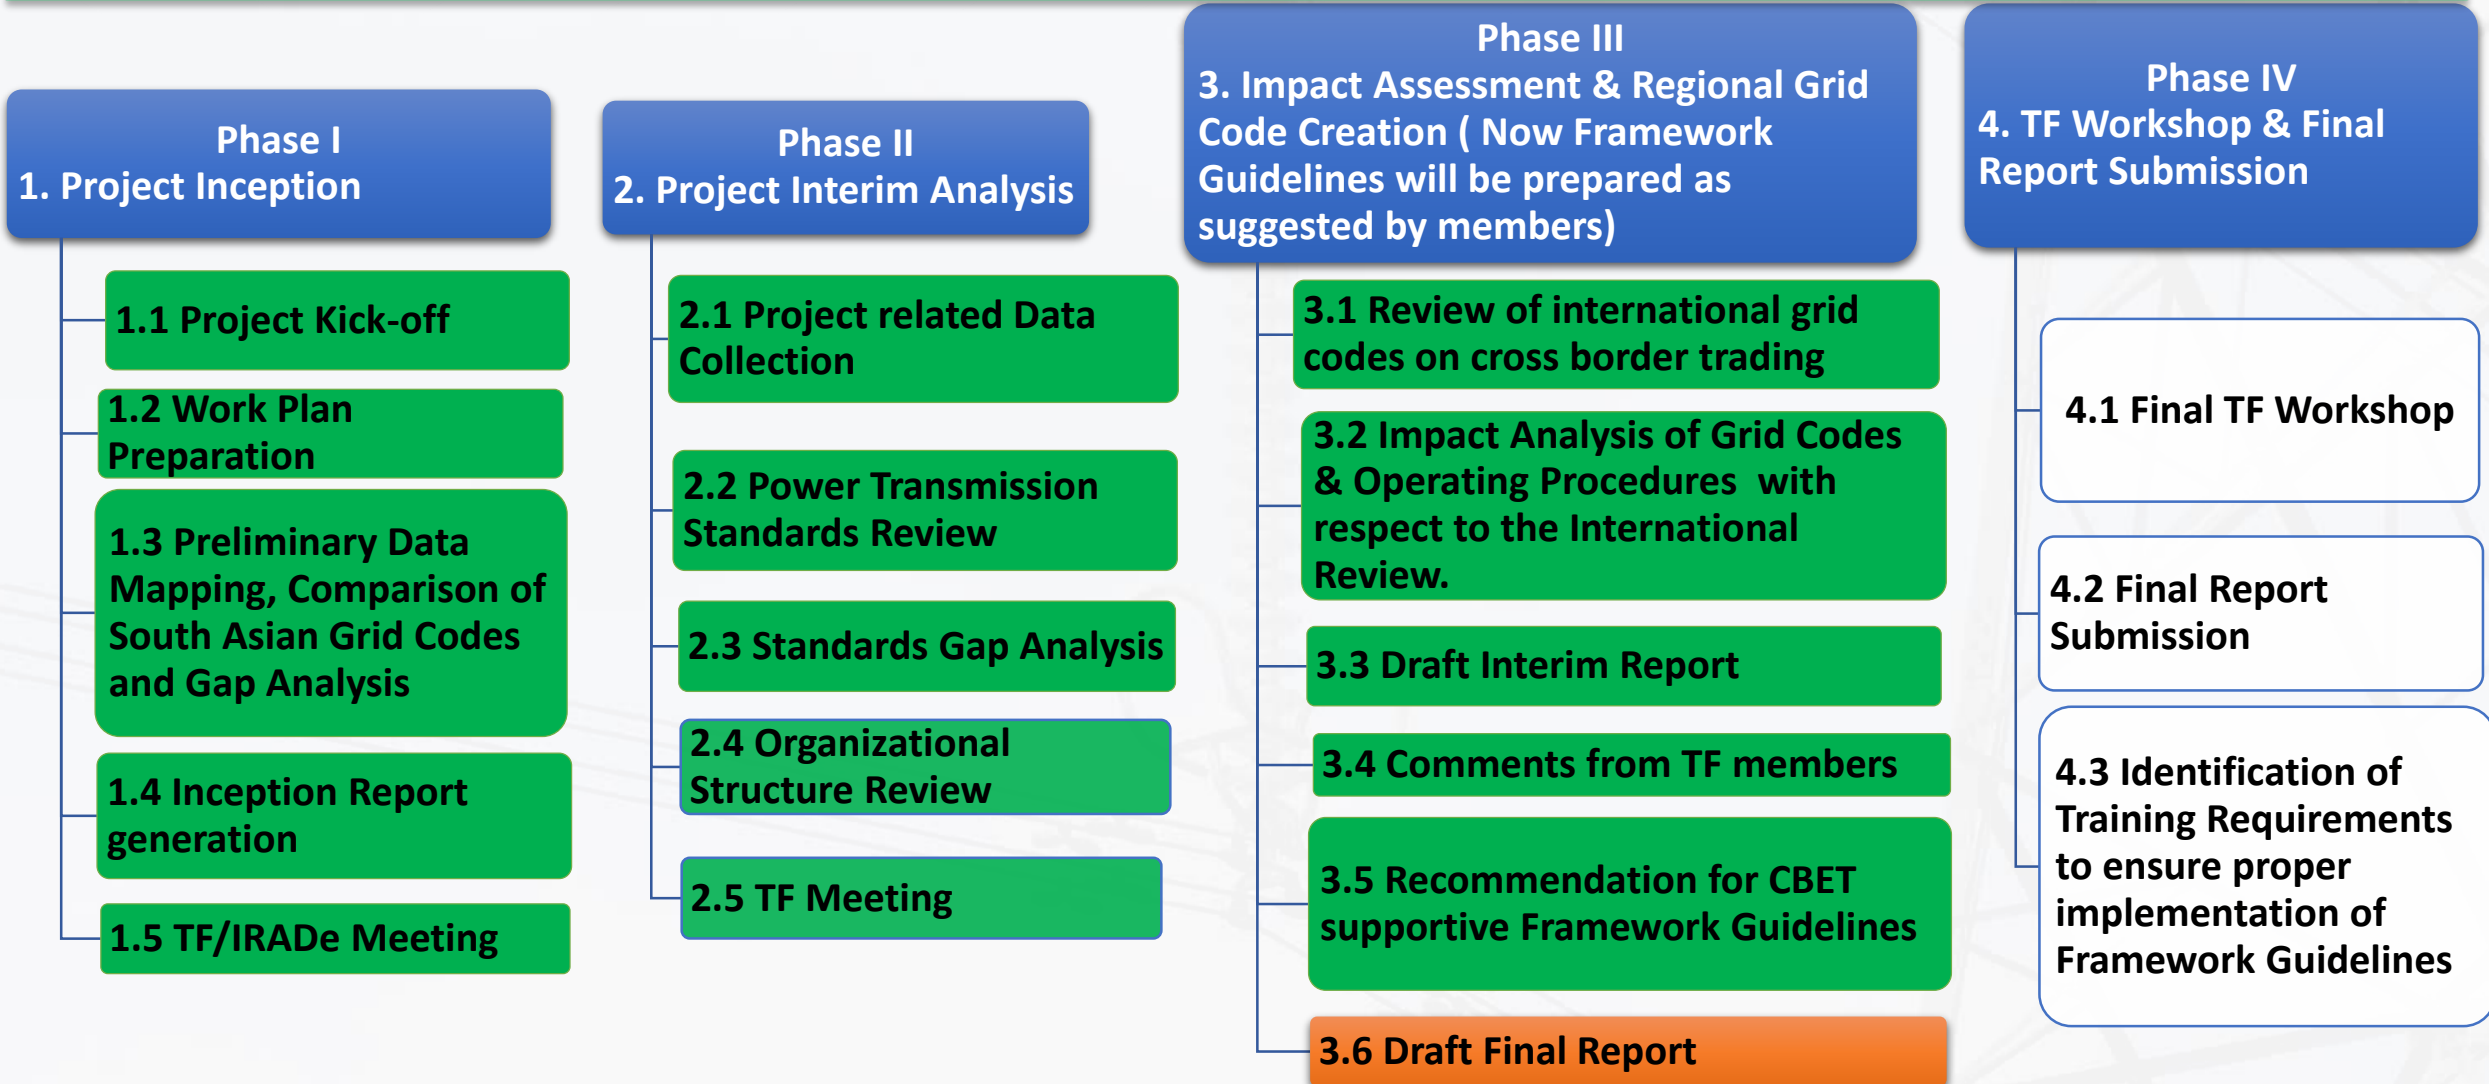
Phase I
1. Project Inception

1.1 Project Kick-off

1.2 Work Plan Preparation

1.3 Preliminary Data Mapping, Comparison of South Asian Grid Codes and Gap Analysis

1.4 Inception Report generation

1.5 TF/IRADe Meeting

Phase II
2. Project Interim Analysis

2.1 Project related Data Collection

2.2 Power Transmission Standards Review

2.3 Standards Gap Analysis

2.4 Organizational Structure Review

2.5 TF Meeting

Phase III
3. Impact Assessment & Regional Grid Code Creation ( Now Framework Guidelines will be prepared as suggested by members)

3.1 Review of international grid codes on cross border trading

3.2 Impact Analysis of Grid Codes & Operating Procedures with respect to the International Review.

3.3 Draft Interim Report

3.4 Comments from TF members

3.5 Recommendation for CBET supportive Framework Guidelines

3.6 Draft Final Report

Phase IV
4. TF Workshop & Final Report Submission

4.1 Final TF Workshop

4.2 Final Report Submission

4.3 Identification of Training Requirements to ensure proper implementation of Framework Guidelines